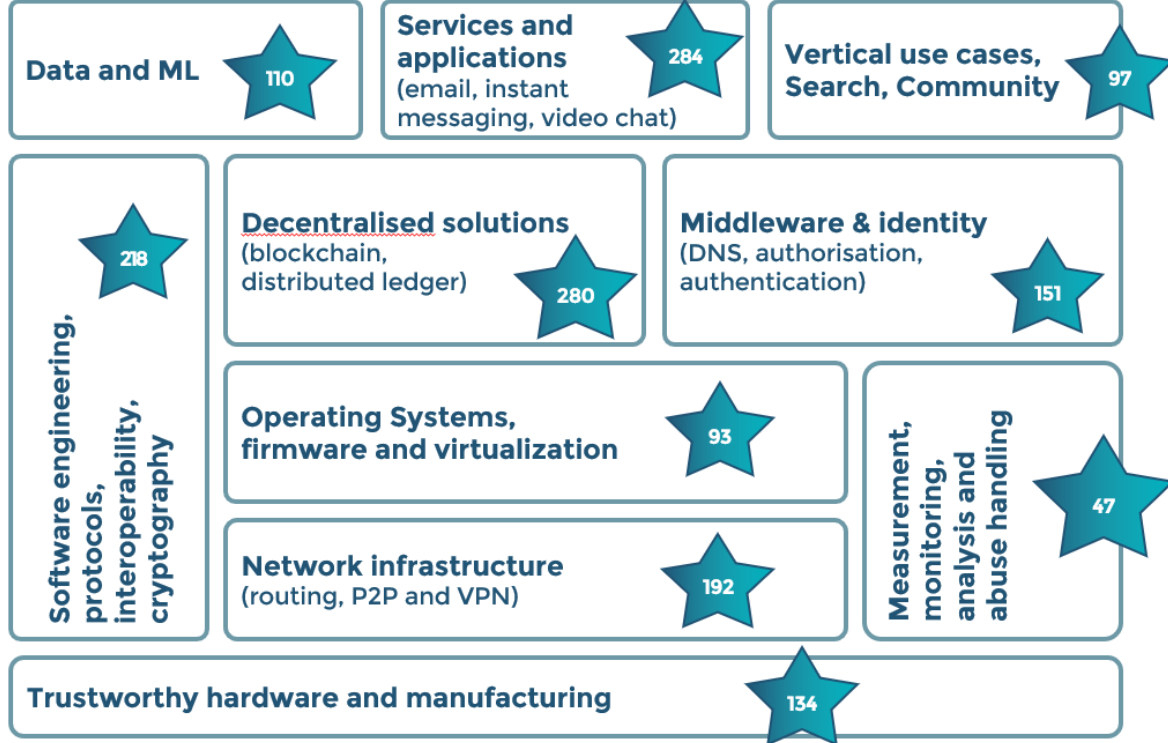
Data and ML
110

Services and applications (email, instant messaging, video chat)
284

Vertical use cases, Search, Community
97

Software engineering, protocols, interoperability, cryptography
218

Decentralised solutions (blockchain, distributed ledger)
280

Middleware & identity (DNS, authorisation, authentication)
151

Operating Systems, firmware and virtualization
93

Measurement, monitoring, analysis and abuse handling
47

Network infrastructure (routing, P2P and VPN)
192

Trustworthy hardware and manufacturing
134